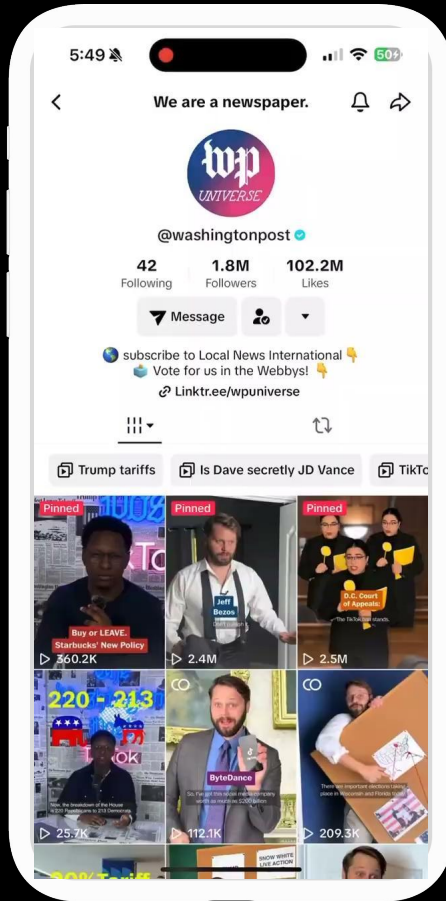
5:49

50

We are a newspaper.

wp
UNIVERSE

@washingtonpost

42
Following

1.8M
Followers

102.2M
Likes

Message

🌎 subscribe to Local News International 👇
🗳️ Vote for us in the Webbys! 👇
Linktr.ee/wpuniverse

Trump tariffs

Is Dave secretly JD Vance

TikTo

Pinned

Buy or LEAVE. Starbucks' New Policy

360.2K

Pinned

Jeff Bezos

2.4M

Pinned

D.C. Court of Appeals:

The TikTok ban stands.

2.5M

220 - 213

Now, the breakdown of the House is 220 Republicans to 213 Democrats

25.7K

ByteDance

So, I've got this social media company worth as much as $200 billion

112.1K

There are important elections taking place in Wisconsin and Florida today.

209.3K

SNOW WHITE LIVE ACTION

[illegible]% Tariff